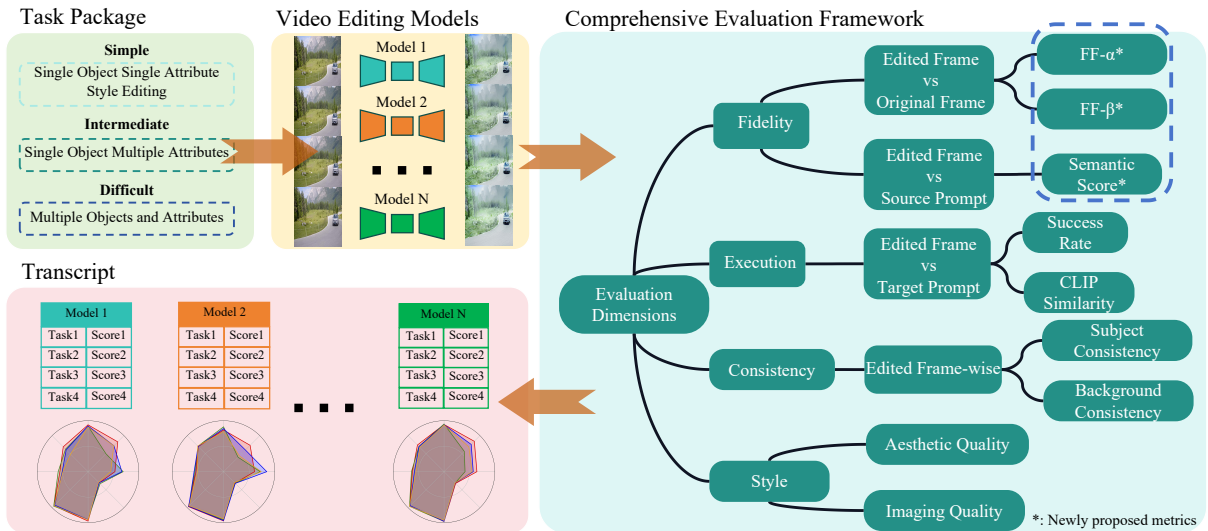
Task Package

Simple
Single Object Single Attribute
Style Editing

Intermediate
Single Object Multiple Attributes

Difficult
Multiple Objects and Attributes

Video Editing Models

Model 1
Model 2
■ ■ ■
Model N

Comprehensive Evaluation Framework

Evaluation Dimensions

Fidelity
Edited Frame vs Original Frame
FF-α*
FF-β*
Edited Frame vs Source Prompt
Semantic Score*

Execution
Edited Frame vs Target Prompt
Success Rate
CLIP Similarity

Consistency
Edited Frame-wise
Subject Consistency
Background Consistency

Style
Aesthetic Quality
Imaging Quality

*: Newly proposed metrics

Transcript

| Model 1 | |
|---|---|
| Task1 | Score1 |
| Task2 | Score2 |
| Task3 | Score3 |
| Task4 | Score4 |

| Model 2 | |
|---|---|
| Task1 | Score1 |
| Task2 | Score2 |
| Task3 | Score3 |
| Task4 | Score4 |

■ ■ ■

| Model N | |
|---|---|
| Task1 | Score1 |
| Task2 | Score2 |
| Task3 | Score3 |
| Task4 | Score4 |